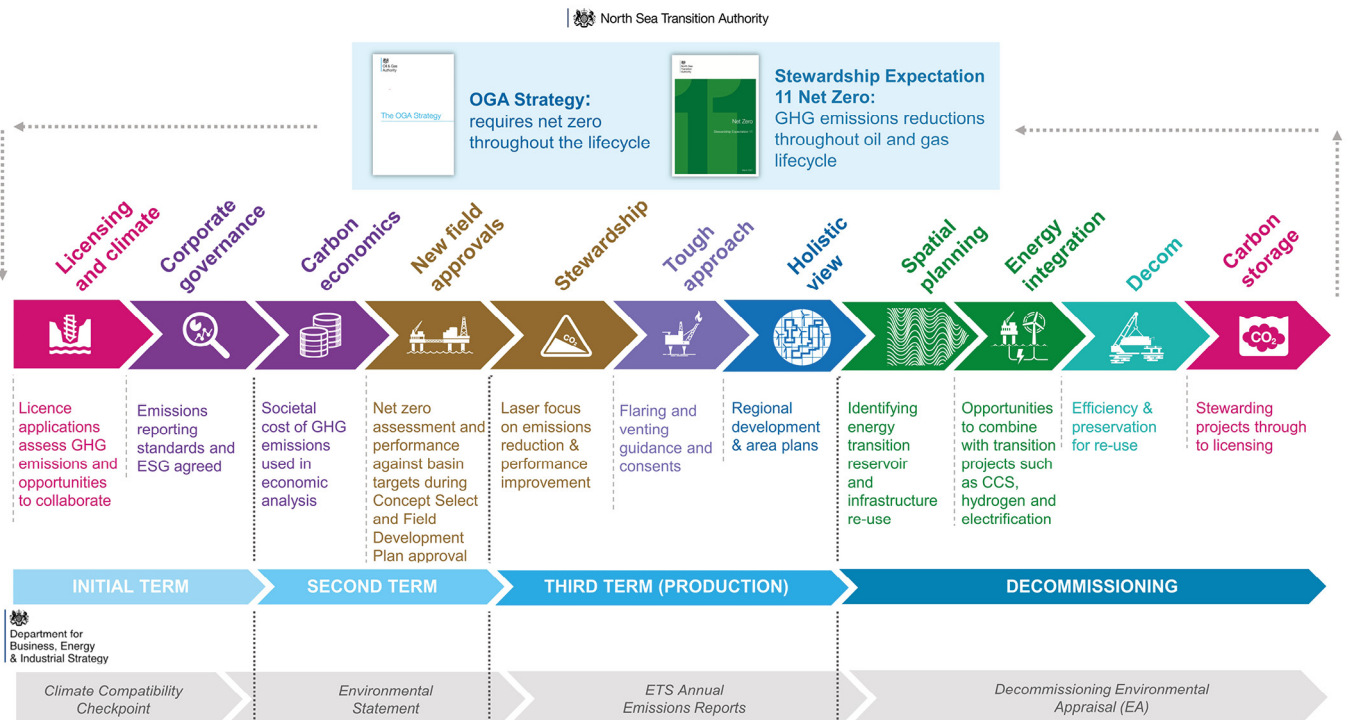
North Sea Transition Authority

Oil & Gas Authority

The OGA Strategy

OGA Strategy: requires net zero throughout the lifecycle

Net Zero

Stewardship Expectation 11

Stewardship Expectation 11 Net Zero: GHG emissions reductions throughout oil and gas lifecycle

Licensing and climate

Corporate governance

Carbon economics

New field approvals

Stewardship

Tough approach

Holistic view

Spatial planning

Energy integration

Decom

Carbon storage

$CO_2$

$CO_2$

Licence applications assess GHG emissions and opportunities to collaborate

Emissions reporting standards and ESG agreed

Societal cost of GHG emissions used in economic analysis

Net zero assessment and performance against basin targets during Concept Select and Field Development Plan approval

Laser focus on emissions reduction & performance improvement

Flaring and venting guidance and consents

Regional development & area plans

Identifying energy transition reservoir and infrastructure re-use

Opportunities to combine with transition projects such as CCS, hydrogen and electrification

Efficiency & preservation for re-use

Stewarding projects through to licensing

INITIAL TERM

SECOND TERM

THIRD TERM (PRODUCTION)

DECOMMISSIONING

Department for Business, Energy & Industrial Strategy

Climate Compatibility Checkpoint

Environmental Statement

ETS Annual Emissions Reports

Decommissioning Environmental Appraisal (EA)